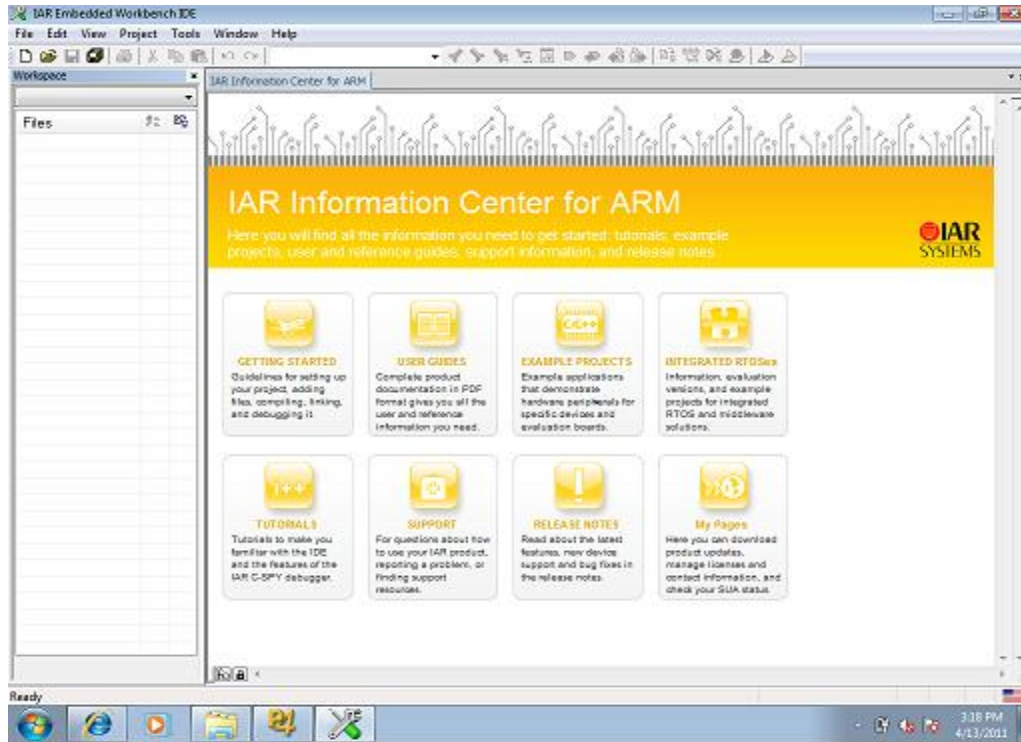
IAR Embedded Workbench IDE

File Edit View Project Tools Window Help

Workspace

Files

IAR Information Center for ARM

IAR Information Center for ARM

Here you will find all the information you need to get started: tutorials, example projects, user and reference guides, support information, and release notes.

IAR SYSTEMS

GETTING STARTED
Guidelines for setting up your project, adding files, compiling, linking, and debugging it.

USER GUIDES
Complete product documentation in PDF format gives you all the user and reference information you need.

C/C++

EXAMPLE PROJECTS
Example applications that demonstrate hardware peripherals for specific devices and evaluation boards.

INTEGRATED RTOSes
Information, evaluation versions, and example projects for integrated RTOS and middleware solutions.

TUTORIALS
Tutorials to make you familiar with the IDE and the features of the IAR C-SPY debugger.

SUPPORT
For questions about how to use your IAR product, reporting a problem, or finding support resources.

RELEASE NOTES
Read about the latest features, new device support and bug fixes in the release notes.

My Pages
Here you can download product updates, manage licenses and contact information, and check your SUA status.

Ready

3:18 PM
4/13/2011